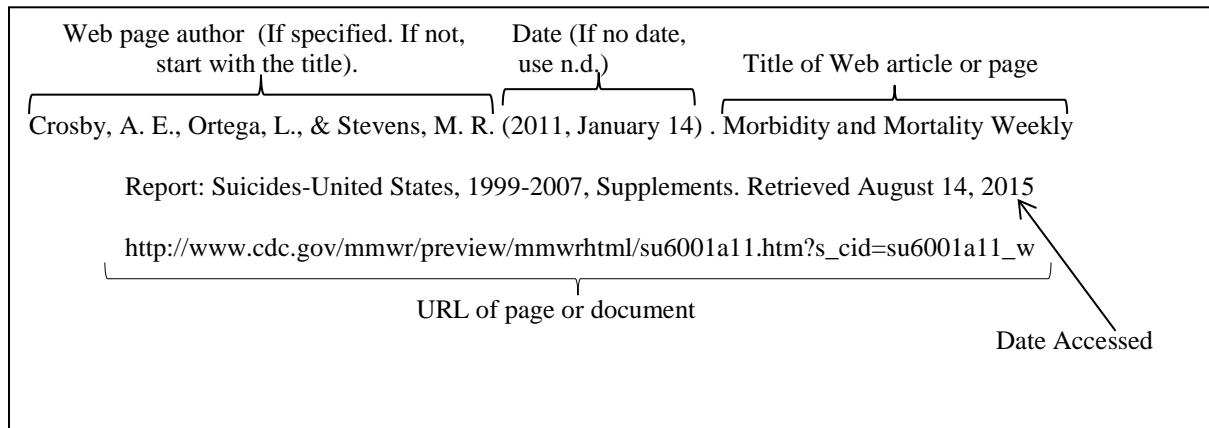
Web page author (If specified. If not, start with the title).

Date (If no date, use n.d.)

Title of Web article or page

Crosby, A. E., Ortega, L., & Stevens, M. R. (2011, January 14) . Morbidity and Mortality Weekly

Report: Suicides-United States, 1999-2007, Supplements. Retrieved August 14, 2015

http://www.cdc.gov/mmwr/preview/mmwrhtml/su6001a11.htm?s_cid=su6001a11_w

URL of page or document

Date Accessed